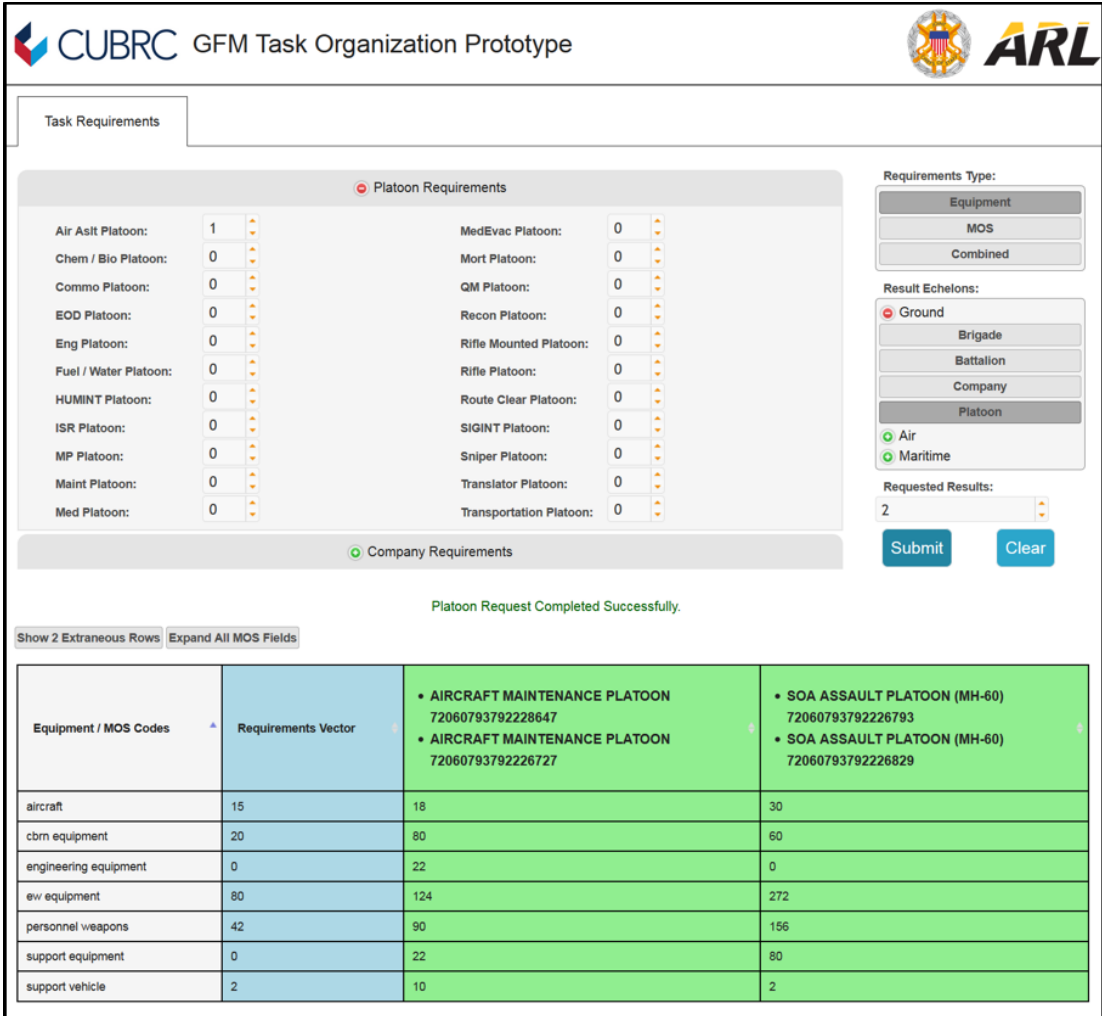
CUBRC GFM Task Organization Prototype

ARL

Task Requirements

Platoon Requirements

| | | | |
|---|---|---|---|
| Air Aslt Platoon: | 1 | MedEvac Platoon: | 0 |
| Chem / Bio Platoon: | 0 | Mort Platoon: | 0 |
| Commo Platoon: | 0 | QM Platoon: | 0 |
| EOD Platoon: | 0 | Recon Platoon: | 0 |
| Eng Platoon: | 0 | Rifle Mounted Platoon: | 0 |
| Fuel / Water Platoon: | 0 | Rifle Platoon: | 0 |
| HUMINT Platoon: | 0 | Route Clear Platoon: | 0 |
| ISR Platoon: | 0 | SIGINT Platoon: | 0 |
| MP Platoon: | 0 | Sniper Platoon: | 0 |
| Maint Platoon: | 0 | Translator Platoon: | 0 |
| Med Platoon: | 0 | Transportation Platoon: | 0 |

Company Requirements

Requirements Type:
Equipment
MOS
Combined

Result Echelons:
Ground
Brigade
Battalion
Company
Platoon
Air
Maritime

Requested Results:
2

Submit
Clear

Platoon Request Completed Successfully.

Show 2 Extraneous Rows
Expand All MOS Fields

| Equipment / MOS Codes | Requirements Vector | • AIRCRAFT MAINTENANCE PLATOON 72060793792228647 • AIRCRAFT MAINTENANCE PLATOON 72060793792226727 | • SOA ASSAULT PLATOON (MH-60) 72060793792226793 • SOA ASSAULT PLATOON (MH-60) 72060793792226829 |
|---|---|---|---|
| aircraft | 15 | 18 | 30 |
| cbrn equipment | 20 | 80 | 60 |
| engineering equipment | 0 | 22 | 0 |
| ew equipment | 80 | 124 | 272 |
| personnel weapons | 42 | 90 | 156 |
| support equipment | 0 | 22 | 80 |
| support vehicle | 2 | 10 | 2 |